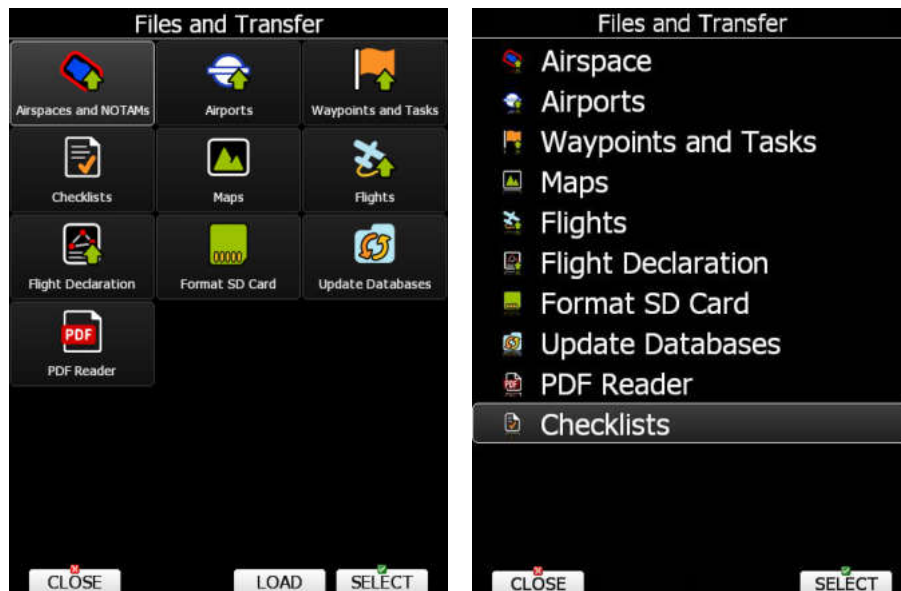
Files and Transfer

Airspaces and NOTAMs
Airports
Waypoints and Tasks
Checklists
Maps
Flights
Flight Declaration
Format SD Card
Update Databases
PDF
PDF Reader

CLOSE
LOAD
SELECT

Files and Transfer

Airspace
Airports
Waypoints and Tasks
Maps
Flights
Flight Declaration
Format SD Card
Update Databases
PDF Reader
Checklists

CLOSE
SELECT